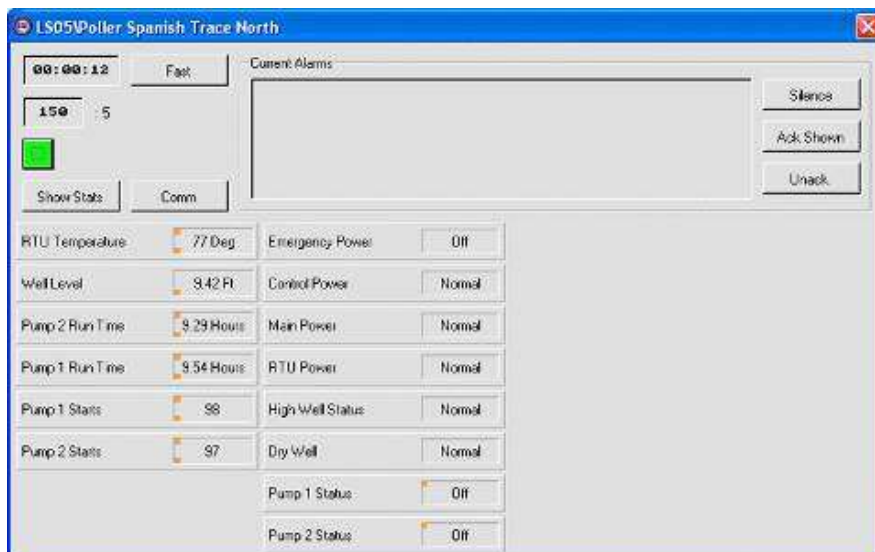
LS05\Poller Spanish Trace North

00:00:12
Fast
150
5
Show Stats
Comm

Current Alarms

Silence
Ack Shown
Unack

| RTU Temperature | 77 Deg | Emergency Power | Off |
|---|---|---|---|
| Well Level | 9.42 Ft | Control Power | Normal |
| Pump 2 Run Time | 9.29 Hours | Main Power | Normal |
| Pump 1 Run Time | 9.54 Hours | RTU Power | Normal |
| Pump 1 Starts | 98 | High Well Status | Normal |
| Pump 2 Starts | 97 | Dry Well | Normal |
| | | Pump 1 Status | Off |
| | | Pump 2 Status | Off |